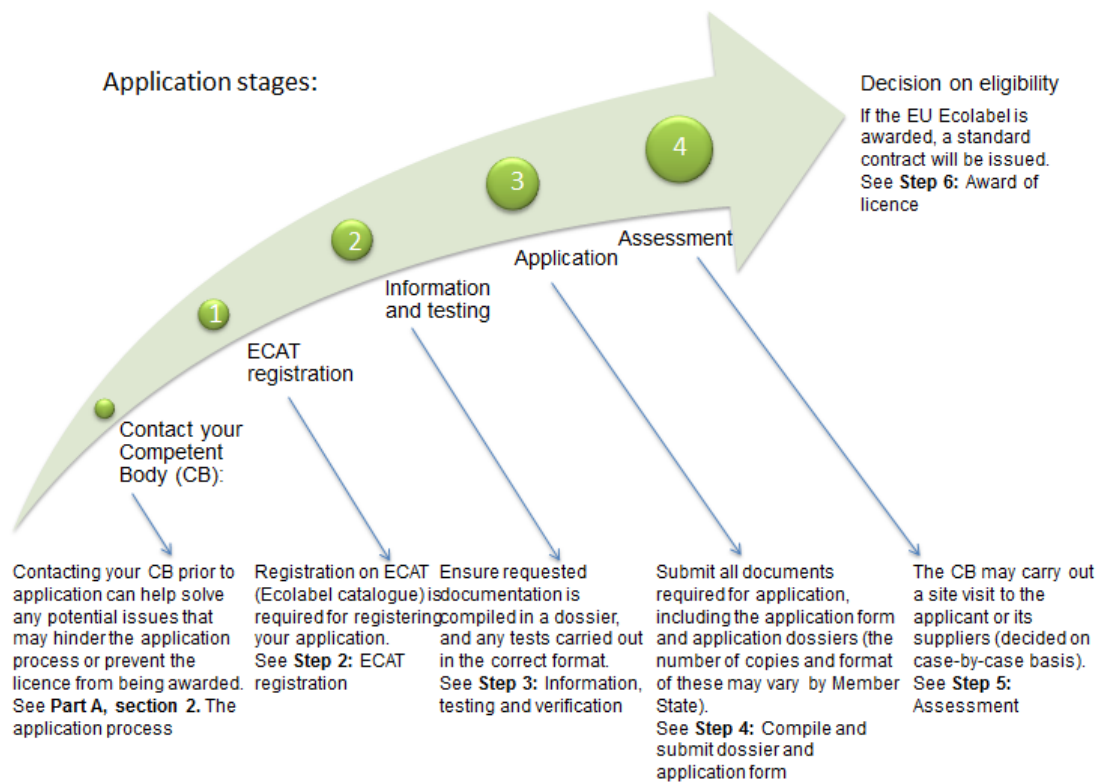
Application stages:

Decision on eligibility

If the EU Ecolabel is awarded, a standard contract will be issued. See **Step 6:** Award of licence

4

3

2

1

Assessment

Application

Information and testing

ECAT registration

Contact your Competent Body (CB):

Contacting your CB prior to application can help solve any potential issues that may hinder the application process or prevent the licence from being awarded. See **Part A, section 2.** The application process

Registration on ECAT (Ecolabel catalogue) is required for registering your application. See **Step 2:** ECAT registration

Ensure requested documentation is compiled in a dossier, and any tests carried out in the correct format. See **Step 3:** Information, testing and verification

Submit all documents required for application, including the application form and application dossiers (the number of copies and format of these may vary by Member State). See **Step 4:** Compile and submit dossier and application form

The CB may carry out a site visit to the applicant or its suppliers (decided on case-by-case basis). See **Step 5:** Assessment